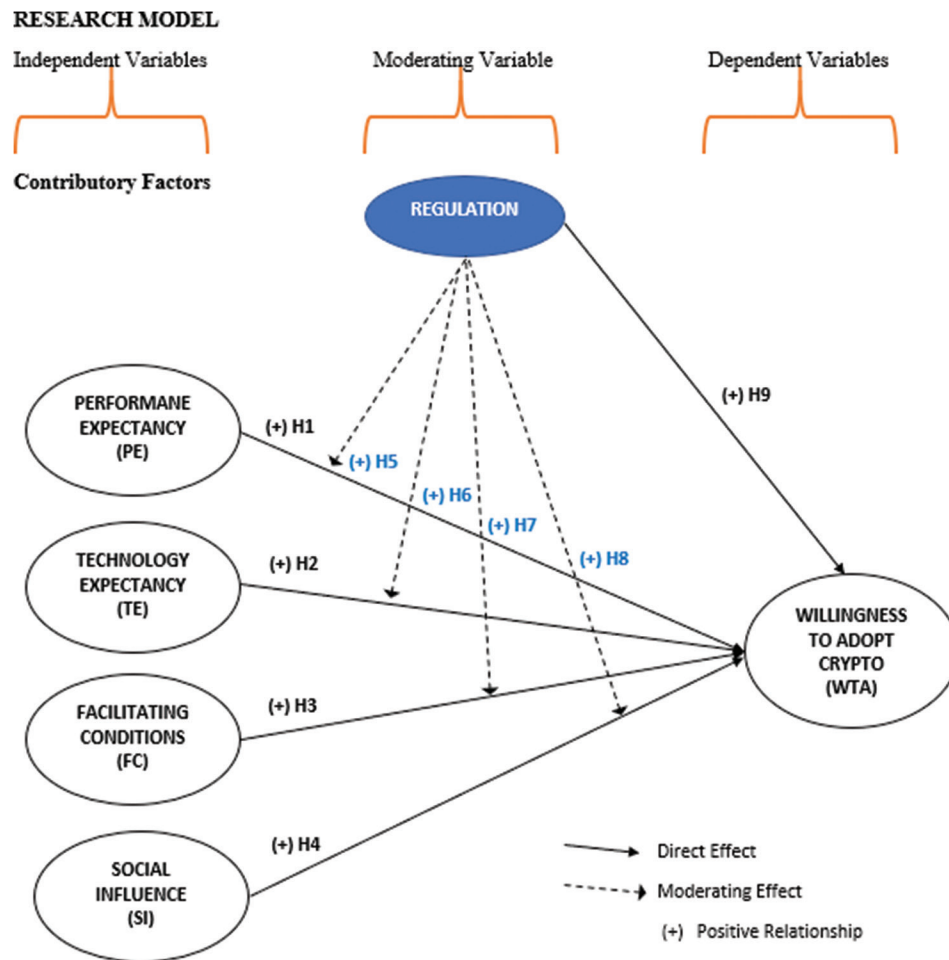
RESEARCH MODEL

Independent Variables

Moderating Variable

Dependent Variables

Contributory Factors

REGULATION

PERFORMANE EXPECTANCY (PE)

(+) H1

(+) H5

(+) H6

(+) H7

(+) H8

(+) H9

TECHNOLOGY EXPECTANCY (TE)

(+) H2

FACILITATING CONDITIONS (FC)

(+) H3

SOCIAL INFLUENCE (SI)

(+) H4

WILLINGNESS TO ADOPT CRYPTO (WTA)

Direct Effect

Moderating Effect

(+) Positive Relationship